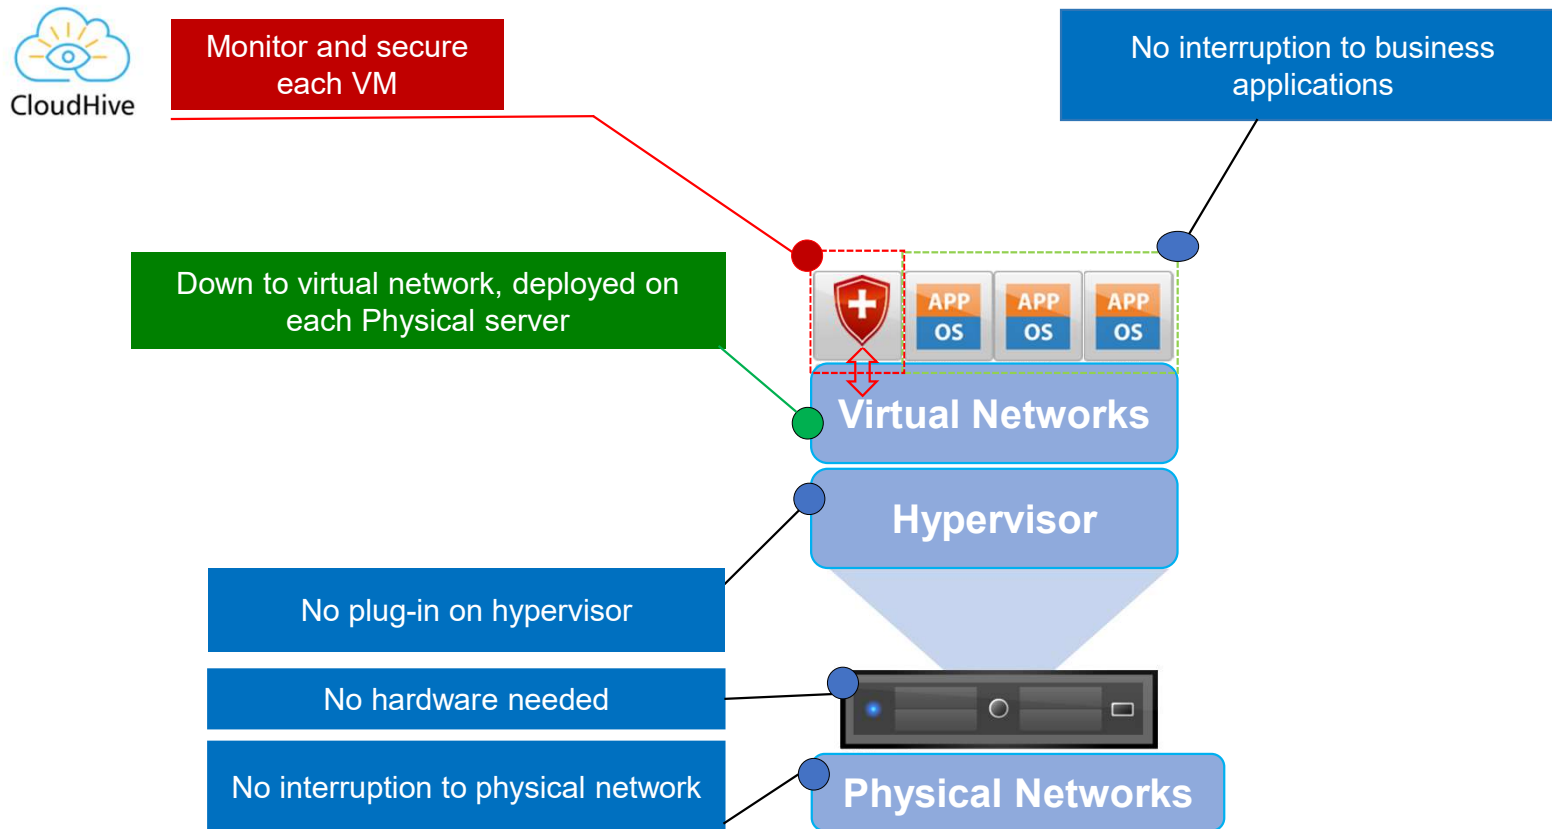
CloudHive

Monitor and secure each VM

No interruption to business applications

Down to virtual network, deployed on each Physical server

APP
OS

APP
OS

APP
OS

Virtual Networks

Hypervisor

No plug-in on hypervisor

No hardware needed

No interruption to physical network

Physical Networks